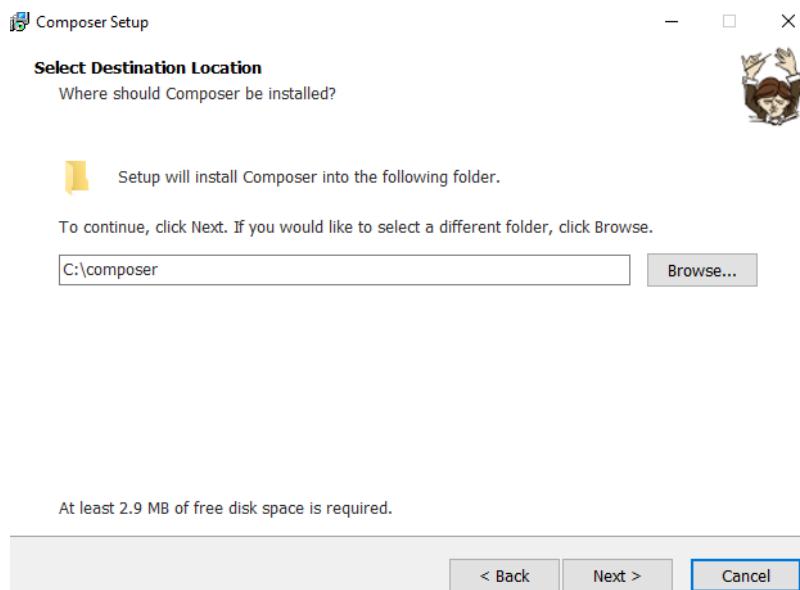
Composer Setup

Select Destination Location
Where should Composer be installed?

Setup will install Composer into the following folder.

To continue, click Next. If you would like to select a different folder, click Browse.

C:\composer

Browse...

At least 2.9 MB of free disk space is required.

< Back
Next >
Cancel